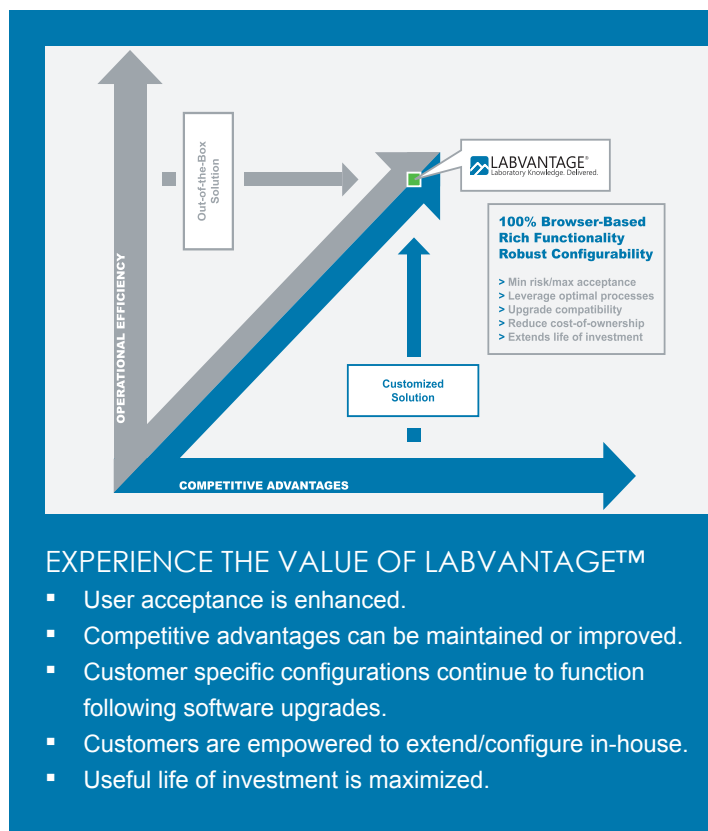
Out-of-the-Box Solution

LABVANTAGE®
Laboratory Knowledge. Delivered.

100% Browser-Based
Rich Functionality
Robust Configurability

> Min risk/max acceptance
> Leverage optimal processes
> Upgrade compatibility
> Reduce cost-of-ownership
> Extends life of investment

OPERATIONAL EFFICIENCY

Customized Solution

COMPETITIVE ADVANTAGES

EXPERIENCE THE VALUE OF LABVANTAGE™

▪ User acceptance is enhanced.
▪ Competitive advantages can be maintained or improved.
▪ Customer specific configurations continue to function following software upgrades.
▪ Customers are empowered to extend/configure in-house.
▪ Useful life of investment is maximized.